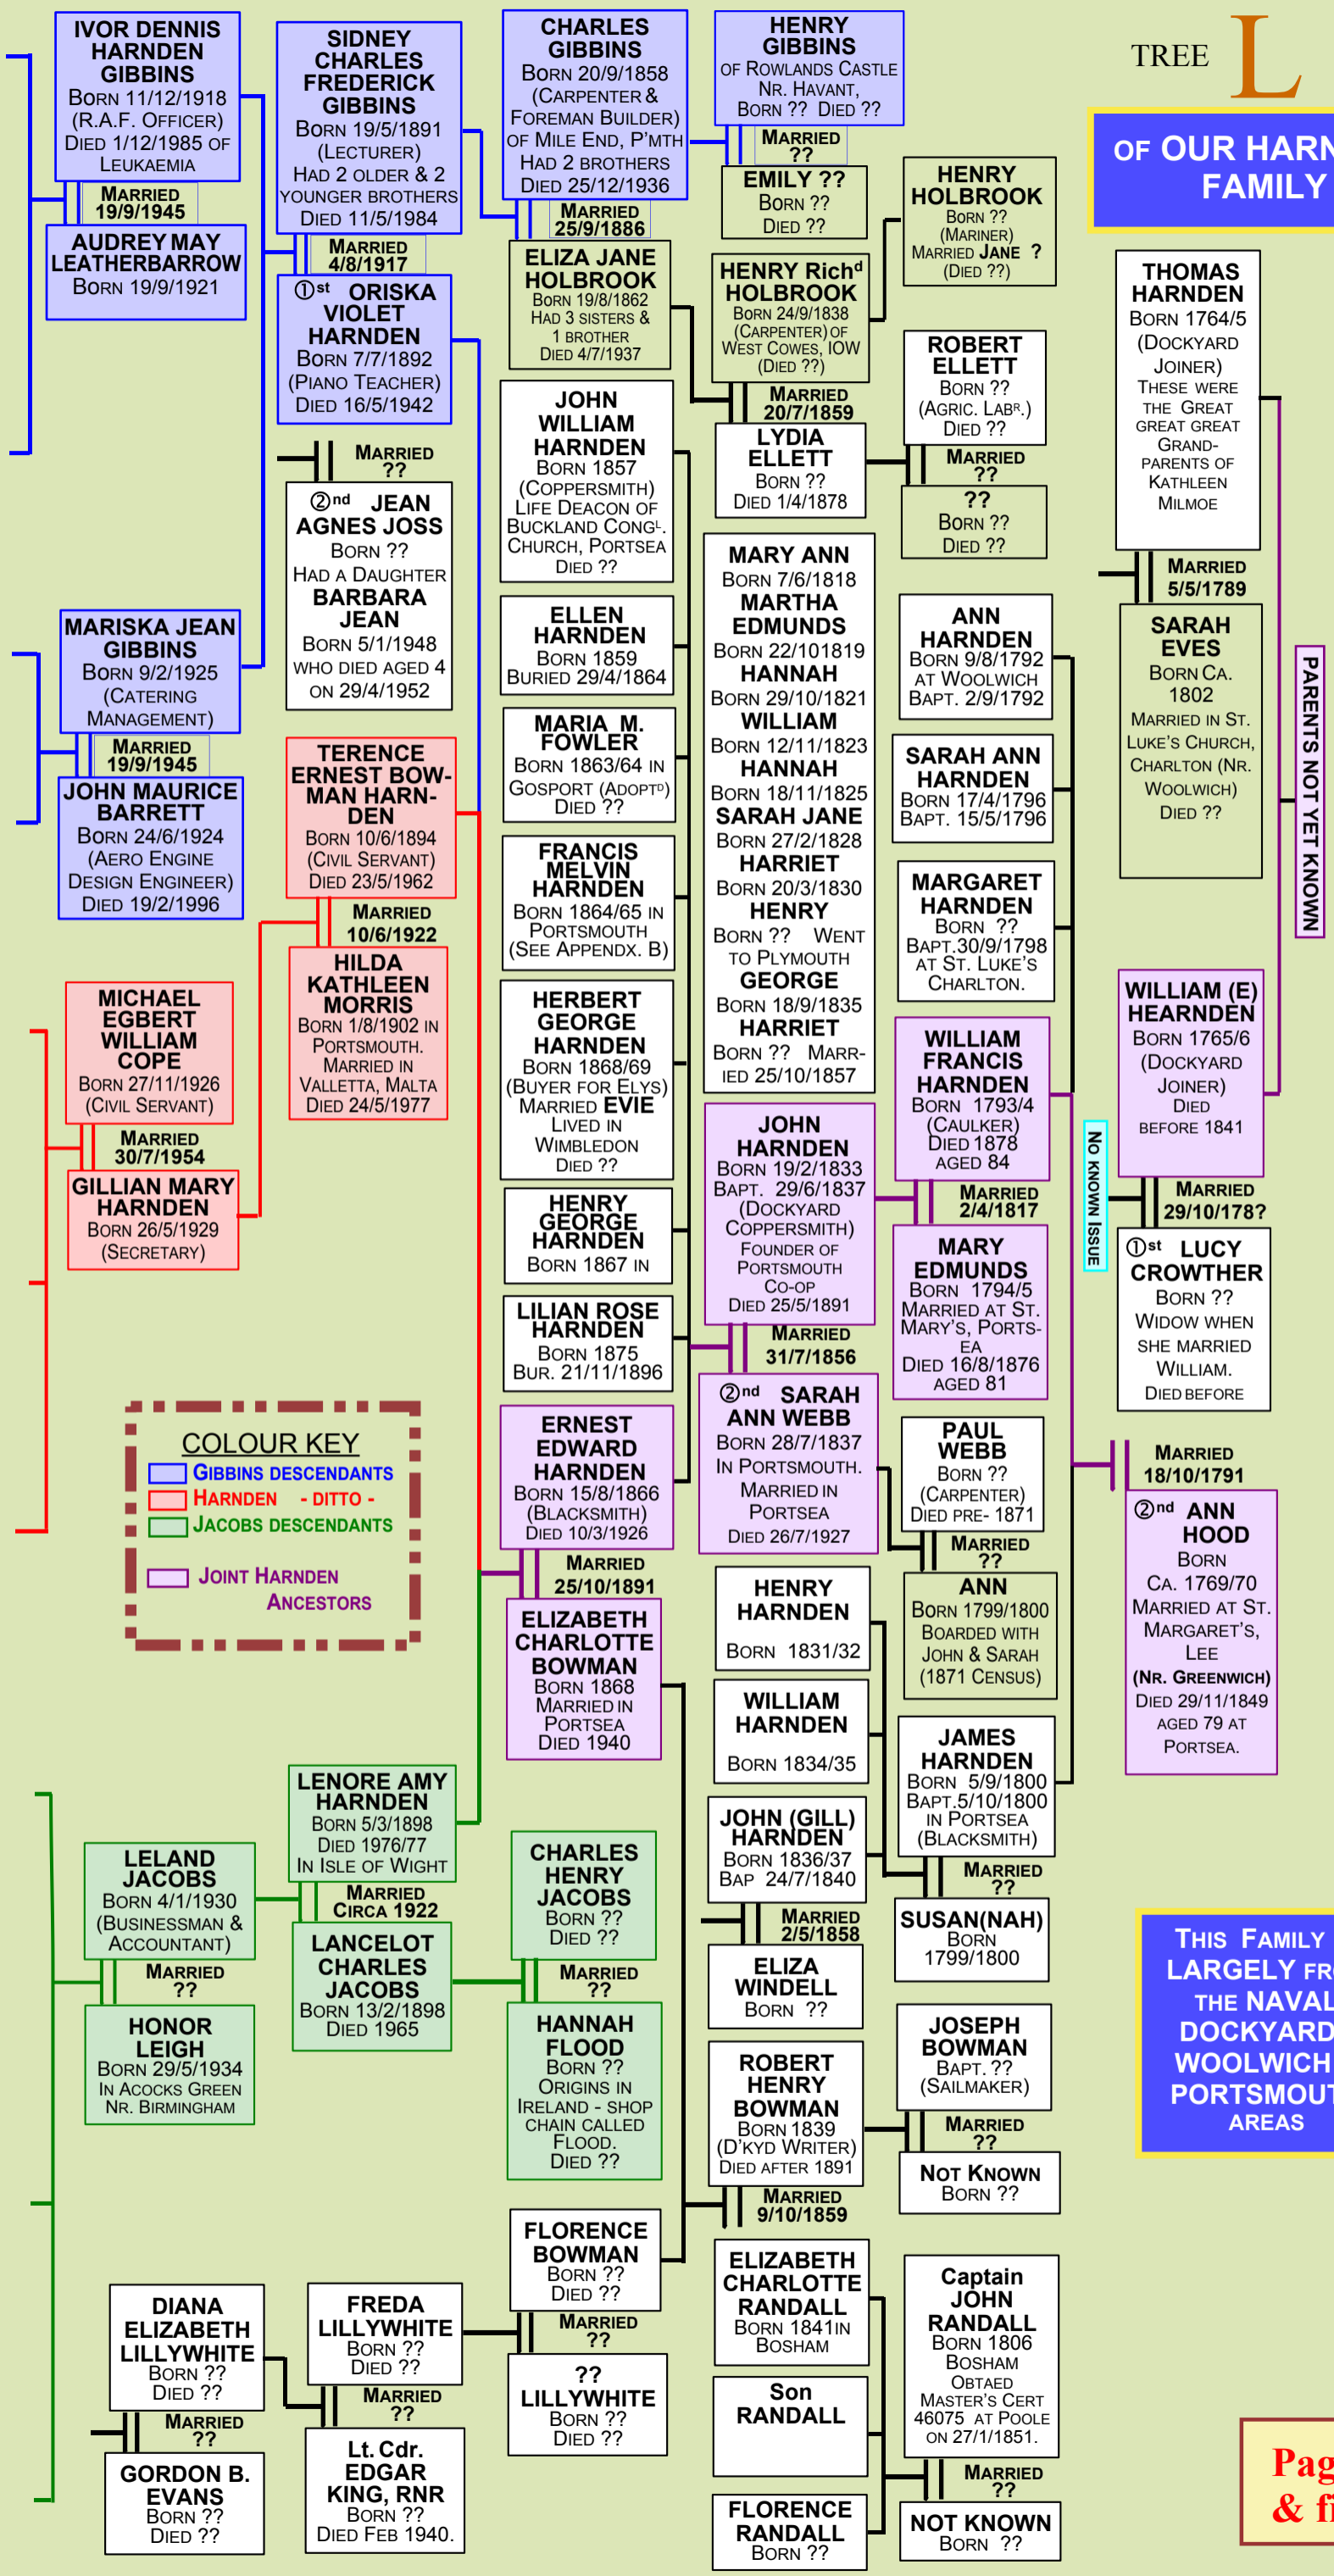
TREE L

OF OUR HARN
FAMILY

IVOR DENNIS HARNDEN GIBBINS
Born 11/12/1918 (R.A.F. Officer) Died 1/12/1985 of Leukaemia

Married 19/9/1945

AUDREY MAY LEATHERBARROW
Born 19/9/1921

SIDNEY CHARLES FREDERICK GIBBINS
Born 19/5/1891 (Lecturer) Had 2 older & 2 younger brothers
Died 11/5/1984

Married 4/8/1917

①st ORISKA VIOLET HARNDEN
Born 7/7/1892 (Piano Teacher) Died 16/5/1942

Married ??

②nd JEAN AGNES JOSS
Born ?? Had a Daughter
BARBARA JEAN
Born 5/1/1948 who died aged 4 on 29/4/1952

CHARLES GIBBINS
Born 20/9/1858 (Carpenter & Foreman Builder) of Mile End, P'mth Had 2 brothers Died 25/12/1936

Married 25/9/1886

ELIZA JANE HOLBROOK
Born 19/8/1862 Had 3 sisters & 1 brother Died 4/7/1937

HENRY GIBBINS
of Rowlands Castle Nr. Havant, Born ?? Died ??

Married ??

EMILY ??
Born ?? Died ??

HENRY HOLBROOK
Born ?? (Mariner) Married Jane ? (Died ??)

HENRY Richd HOLBROOK
Born 24/9/1838 (Carpenter) of West Cowes, IOW (Died ??)

Married 20/7/1859

LYDIA ELLETT
Born ?? Died 1/4/1878

ROBERT ELLETT
Born ?? (Agric. Labr.) Died ??

Married ??

??
Born ?? Died ??

THOMAS HARNDEN
Born 1764/5 (Dockyard Joiner) These were the Great great great Grand-parents of Kathleen Milmoe

Married 5/5/1789

SARAH EVES
Born ca. 1802 Married in St. Luke's Church, Charlton (Nr. Woolwich) Died ??

PARENTS NOT YET KNOWN

JOHN WILLIAM HARNDEN
Born 1857 (Coppersmith) Life Deacon of Buckland Congl. Church, Portsea Died ??

ELLEN HARNDEN
Born 1859 Buried 29/4/1864

MARIA M. FOWLER
Born 1863/64 in Gosport (Adoptd) Died ??

FRANCIS MELVIN HARNDEN
Born 1864/65 in Portsmouth (See Appendx. B)

HERBERT GEORGE HARNDEN
Born 1868/69 (Buyer for Elys) Married EVIE Lived in Wimbledon Died ??

HENRY GEORGE HARNDEN
Born 1867 in

LILIAN ROSE HARNDEN
Born 1875 Bur. 21/11/1896

MARY ANN
Born 7/6/1818
MARTHA EDMUNDS
Born 22/101819
HANNAH
Born 29/10/1821
WILLIAM
Born 12/11/1823
HANNAH
Born 18/11/1825
SARAH JANE
Born 27/2/1828
HARRIET
Born 20/3/1830
HENRY
Born ?? Went to Plymouth
GEORGE
Born 18/9/1835
HARRIET
Born ?? Married 25/10/1857

ANN HARNDEN
Born 9/8/1792 at Woolwich Bapt. 2/9/1792

SARAH ANN HARNDEN
Born 17/4/1796 Bapt. 15/5/1796

MARGARET HARNDEN
Born ?? Bapt.30/9/1798 at St. Luke's Charlton.

WILLIAM FRANCIS HARNDEN
Born 1793/4 (Caulker) Died 1878 aged 84

Married 2/4/1817

MARY EDMUNDS
Born 1794/5 Married at St. Mary's, Portsea Died 16/8/1876 aged 81

NO KNOWN ISSUE

WILLIAM (E) HEARNDEN
Born 1765/6 (Dockyard Joiner) Died before 1841

Married 29/10/178?

①st LUCY CROWTHER
Born ?? Widow when she married William. Died before

Married 18/10/1791

②nd ANN HOOD
Born ca. 1769/70 Married at St. Margaret's, Lee (Nr. Greenwich) Died 29/11/1849 aged 79 at Portsea.

MARISKA JEAN GIBBINS
Born 9/2/1925 (Catering Management)

Married 19/9/1945

JOHN MAURICE BARRETT
Born 24/6/1924 (Aero Engine Design Engineer) Died 19/2/1996

TERENCE ERNEST BOWMAN HARNDEN
Born 10/6/1894 (Civil Servant) Died 23/5/1962

Married 10/6/1922

HILDA KATHLEEN MORRIS
Born 1/8/1902 in Portsmouth. Married in Valletta, Malta Died 24/5/1977

MICHAEL EGBERT WILLIAM COPE
Born 27/11/1926 (Civil Servant)

Married 30/7/1954

GILLIAN MARY HARNDEN
Born 26/5/1929 (Secretary)

JOHN HARNDEN
Born 19/2/1833 Bapt. 29/6/1837 (Dockyard Coppersmith) Founder of Portsmouth Co-op Died 25/5/1891

Married 31/7/1856

②nd SARAH ANN WEBB
Born 28/7/1837 In Portsmouth. Married in Portsea Died 26/7/1927

PAUL WEBB
Born ?? (Carpenter) Died pre- 1871

Married ??

ANN
Born 1799/1800 Boarded with John & Sarah (1871 Census)

COLOUR KEY
Gibbins descendants
Harnden - ditto -
Jacobs descendants
Joint Harnden Ancestors

ERNEST EDWARD HARNDEN
Born 15/8/1866 (Blacksmith) Died 10/3/1926

Married 25/10/1891

ELIZABETH CHARLOTTE BOWMAN
Born 1868 Married in Portsea Died 1940

HENRY HARNDEN
Born 1831/32

WILLIAM HARNDEN
Born 1834/35

JOHN (GILL) HARNDEN
Born 1836/37 Bap 24/7/1840

Married 2/5/1858

ELIZA WINDELL
Born ??

JAMES HARNDEN
Born 5/9/1800 Bapt.5/10/1800 in Portsea (Blacksmith)

Married ??

SUSAN(NAH)
Born 1799/1800

LENORE AMY HARNDEN
Born 5/3/1898 Died 1976/77 In Isle of Wight

Married circa 1922

LANCELOT CHARLES JACOBS
Born 13/2/1898 Died 1965

LELAND JACOBS
Born 4/1/1930 (Businessman & Accountant)

Married ??

HONOR LEIGH
Born 29/5/1934 In Acocks Green Nr. Birmingham

CHARLES HENRY JACOBS
Born ?? Died ??

Married ??

HANNAH FLOOD
Born ?? Origins in Ireland - shop chain called Flood. Died ??

ROBERT HENRY BOWMAN
Born 1839 (D'kyd Writer) Died after 1891

Married 9/10/1859

JOSEPH BOWMAN
Bapt. ?? (Sailmaker)

Married ??

Not Known
Born ??

THIS FAMILY LARGELY FR THE NAVAL DOCKYARD WOOLWICH PORTSMOUT AREAS

FLORENCE BOWMAN
Born ?? Died ??

Married ??

??
LILLYWHITE
Born ?? Died ??

FREDA LILLYWHITE
Born ?? Died ??

Married ??

Lt. Cdr. EDGAR KING, RNR
Born ?? Died Feb 1940.

DIANA ELIZABETH LILLYWHITE
Born ?? Died ??

Married ??

GORDON B. EVANS
Born ?? Died ??

ELIZABETH CHARLOTTE RANDALL
Born 1841in Bosham

Son RANDALL

FLORENCE RANDALL
Born ??

Captain JOHN RANDALL
Born 1806 Bosham Obtaced Master's Cert 46075 at Poole on 27/1/1851.

Married ??

NOT KNOWN
Born ??

Pag
& f